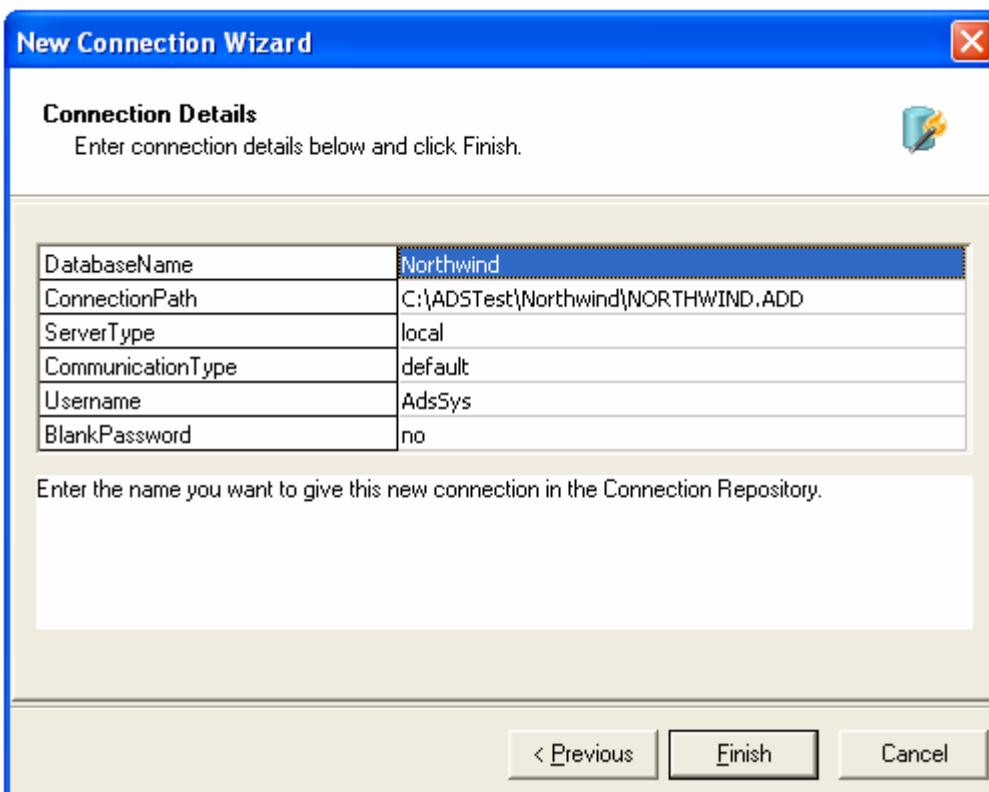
New Connection Wizard

Connection Details
Enter connection details below and click Finish.

| DatabaseName | Northwind |
|---|---|
| ConnectionPath | C:\ADSTest\Northwind\NORTHWIND.ADD |
| ServerType | local |
| CommunicationType | default |
| Username | AdsSys |
| BlankPassword | no |

Enter the name you want to give this new connection in the Connection Repository.

< Previous
Finish
Cancel